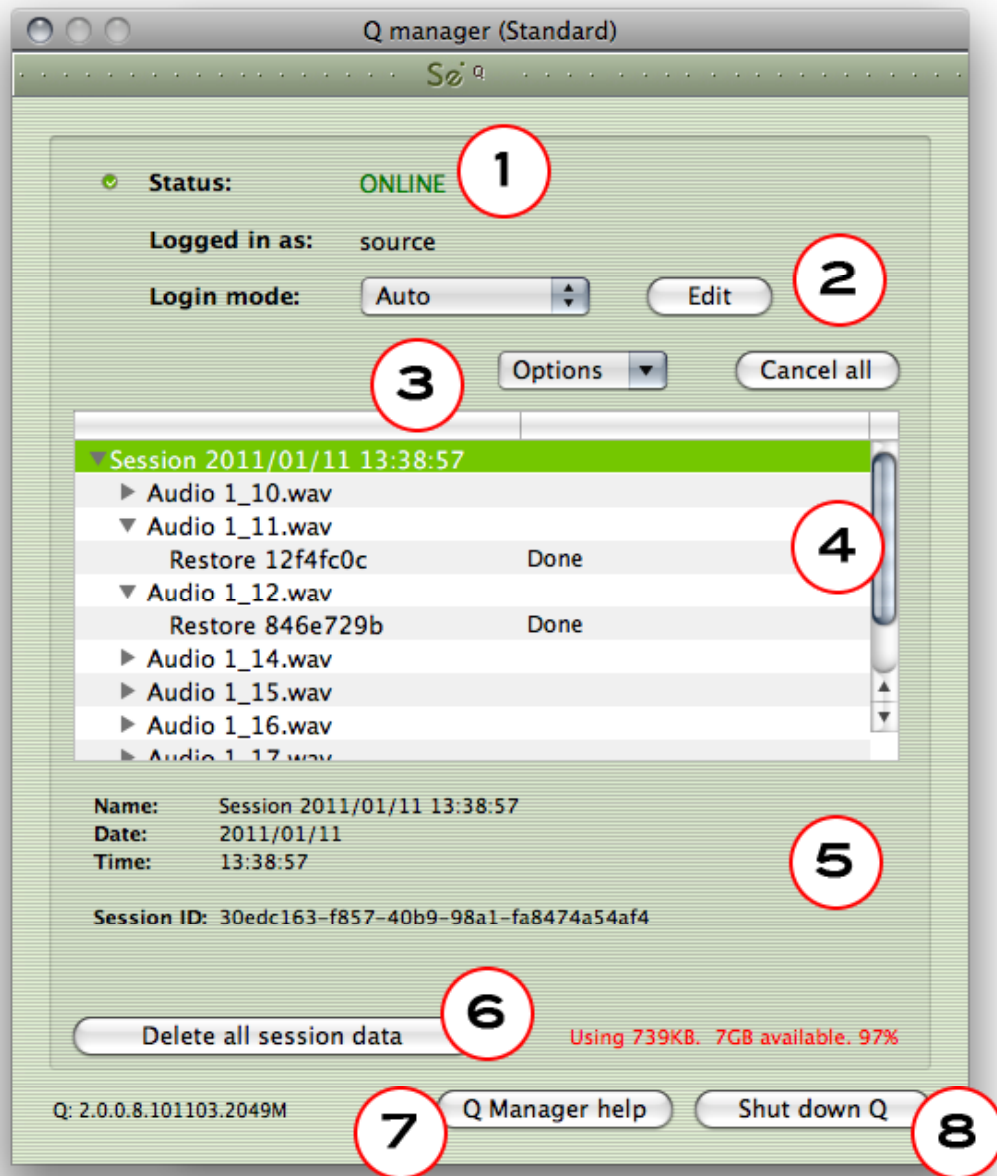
Q manager (Standard)

Sǿ Q

Status: ONLINE

1

Logged in as: source

Login mode: Auto

Edit

2

3

Options

Cancel all

Session 2011/01/11 13:38:57
Audio 1_10.wav
Audio 1_11.wav
Restore 12f4fc0c Done
Audio 1_12.wav
Restore 846e729b Done
Audio 1_14.wav
Audio 1_15.wav
Audio 1_16.wav
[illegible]

4

Name: Session 2011/01/11 13:38:57
Date: 2011/01/11
Time: 13:38:57

Session ID: 30edc163-f857-40b9-98a1-fa8474a54af4

5

Delete all session data

6

Using 739KB. 7GB available. 97%

Q: 2.0.0.8.101103.2049M

Q Manager help

7

Shut down Q

8